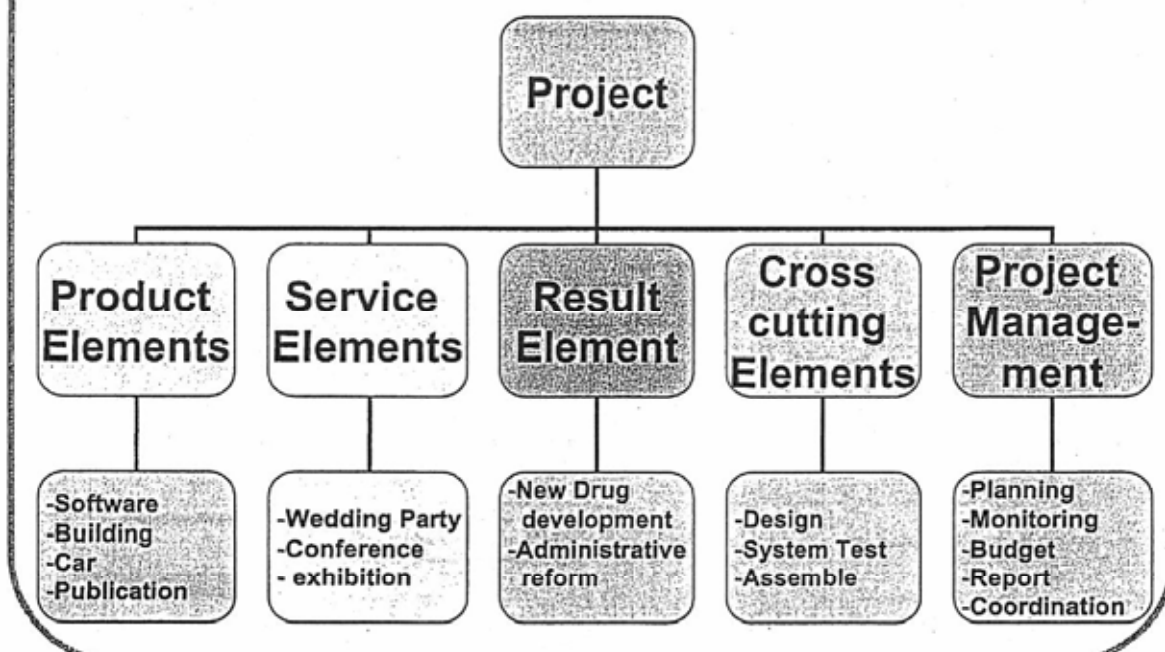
Project

Product Elements

Service Elements

Result Element

Cross cutting Elements

Project Management

-Software
-Building
-Car
-Publication

-Wedding Party
-Conference
- exhibition

-New Drug development
-Administrative reform

-Design
-System Test
-Assemble

-Planning
-Monitoring
-Budget
-Report
-Coordination